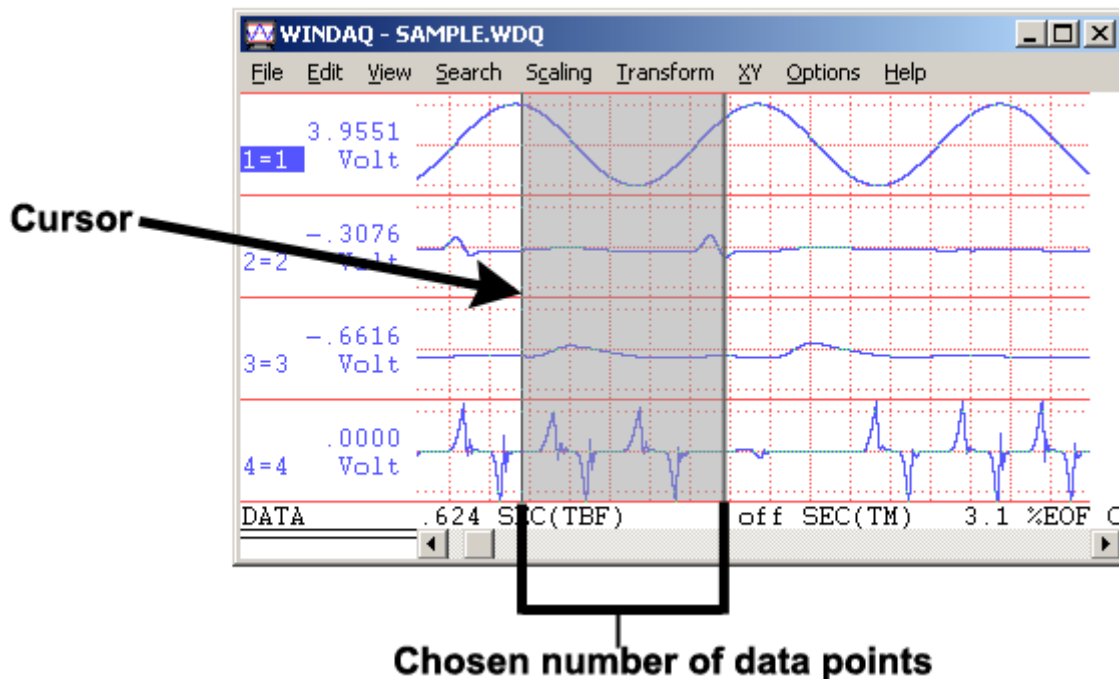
WINDAQ - SAMPLE.WDQ

File Edit View Search Scaling Transform XY Options Help

3.9551
1=1 Volt

Cursor

-.3076
2=2 Volt

-.6616
3=3 Volt

.0000
4=4 Volt

DATA .624 SEC(TBF) off SEC(TM) 3.1 %EOF C

Chosen number of data points